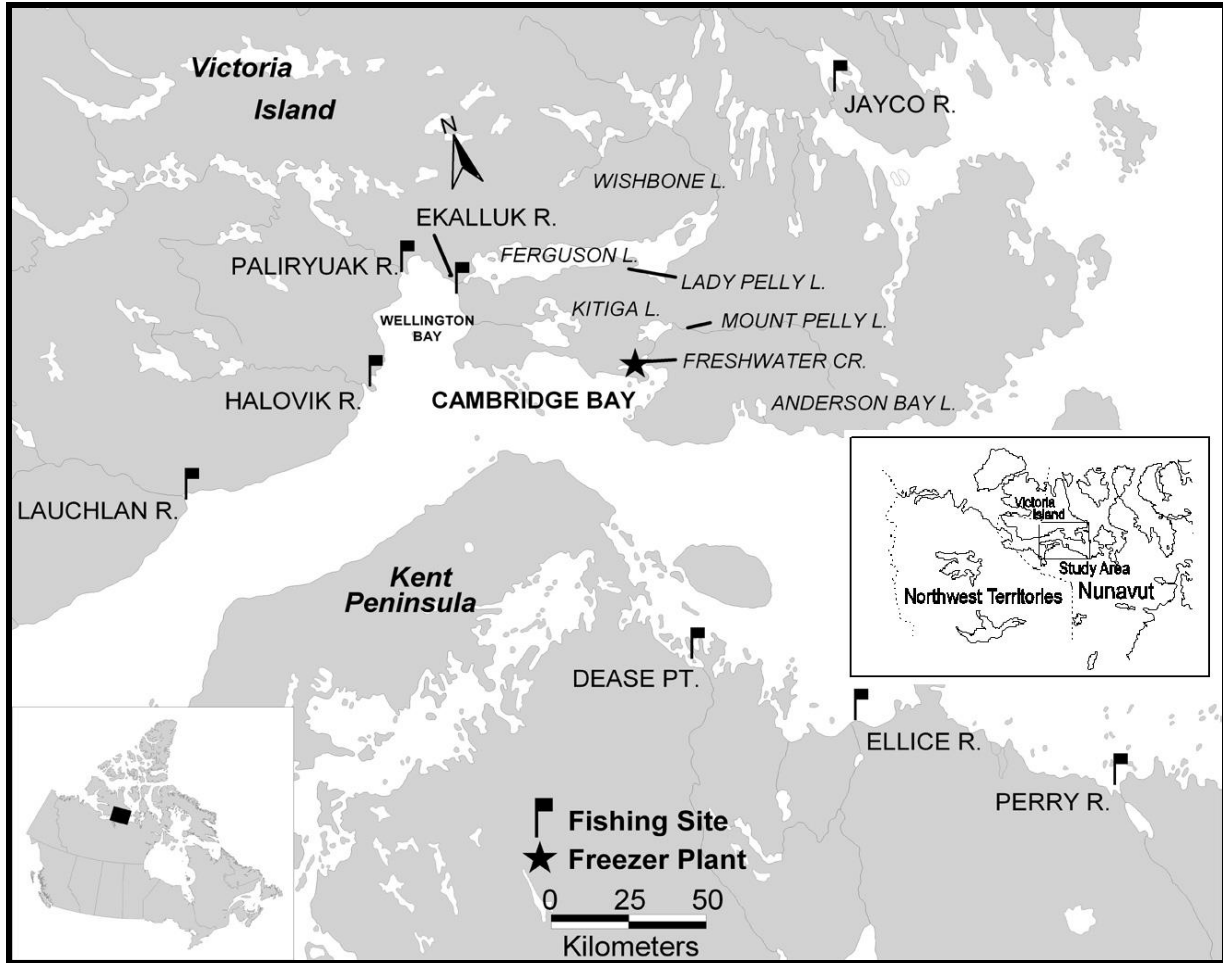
Victoria Island

JAYCO R.

N

WISHBONE L.

EKALLUK R.

PALIRYUAK R.

FERGUSON L.

LADY PELLY L.

KITIGA L.

MOUNT PELLY L.

WELLINGTON BAY

FRESHWATER CR.

HALOVIK R.

CAMBRIDGE BAY

ANDERSON BAY L.

LAUCHLAN R.

Victoria Island

Study Area

Northwest Territories

Nunavut

Kent Peninsula

DEASE PT.

ELLICE R.

PERRY R.

Fishing Site

Freezer Plant

0 25 50

Kilometers